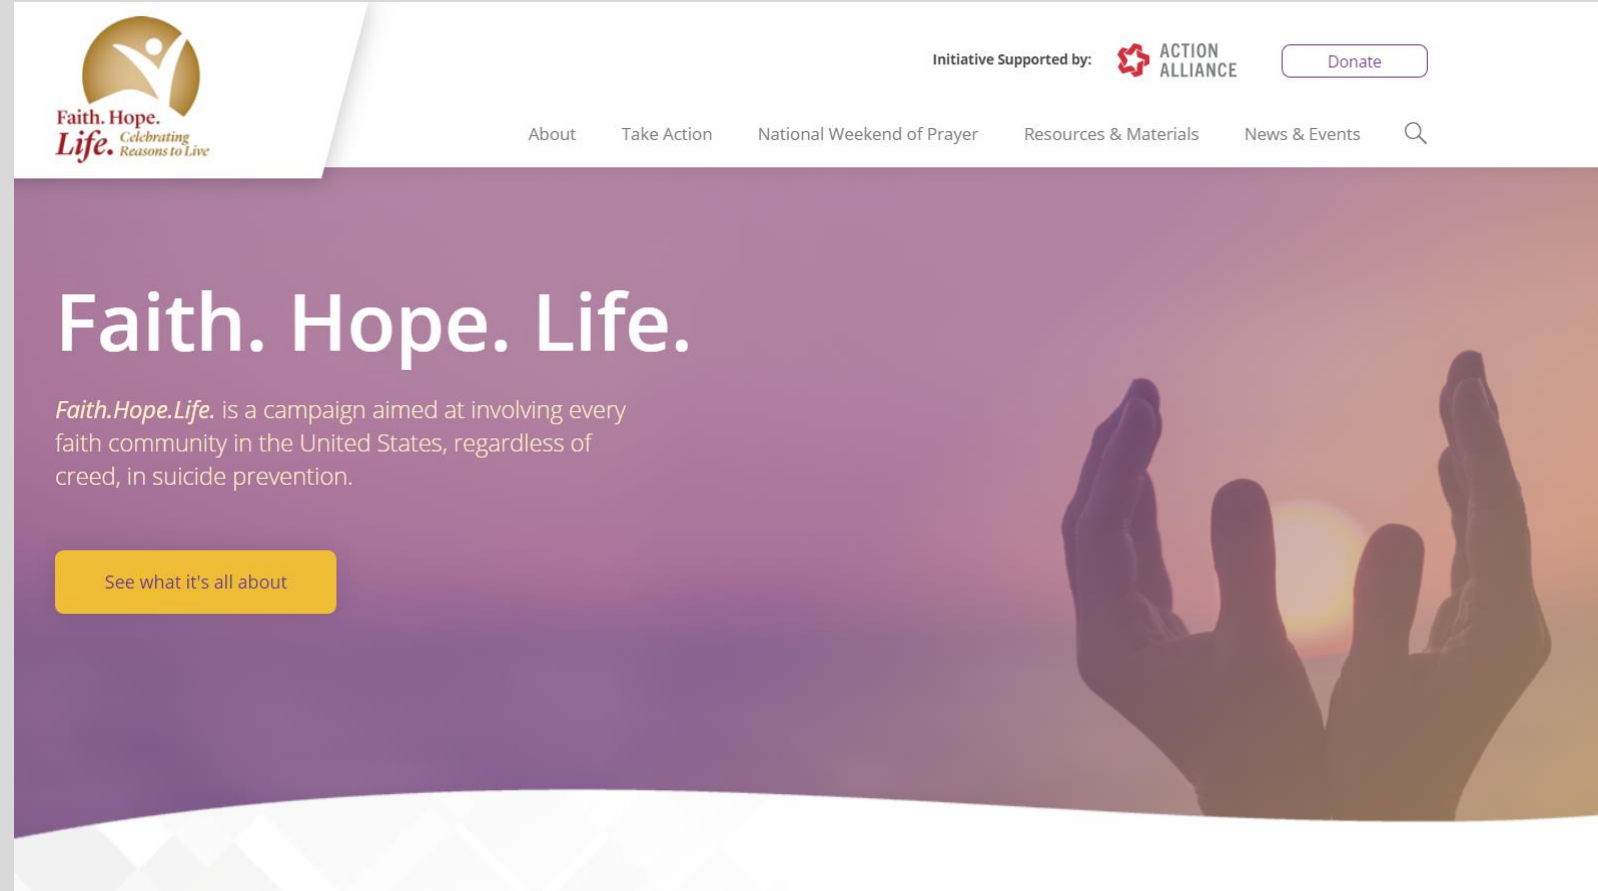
Faith. Hope. Life. Celebrating Reasons to Live

Initiative Supported by: ACTION ALLIANCE

Donate

About Take Action National Weekend of Prayer Resources & Materials News & Events

Faith. Hope. Life.

Faith.Hope.Life. is a campaign aimed at involving every faith community in the United States, regardless of creed, in suicide prevention.

See what it's all about